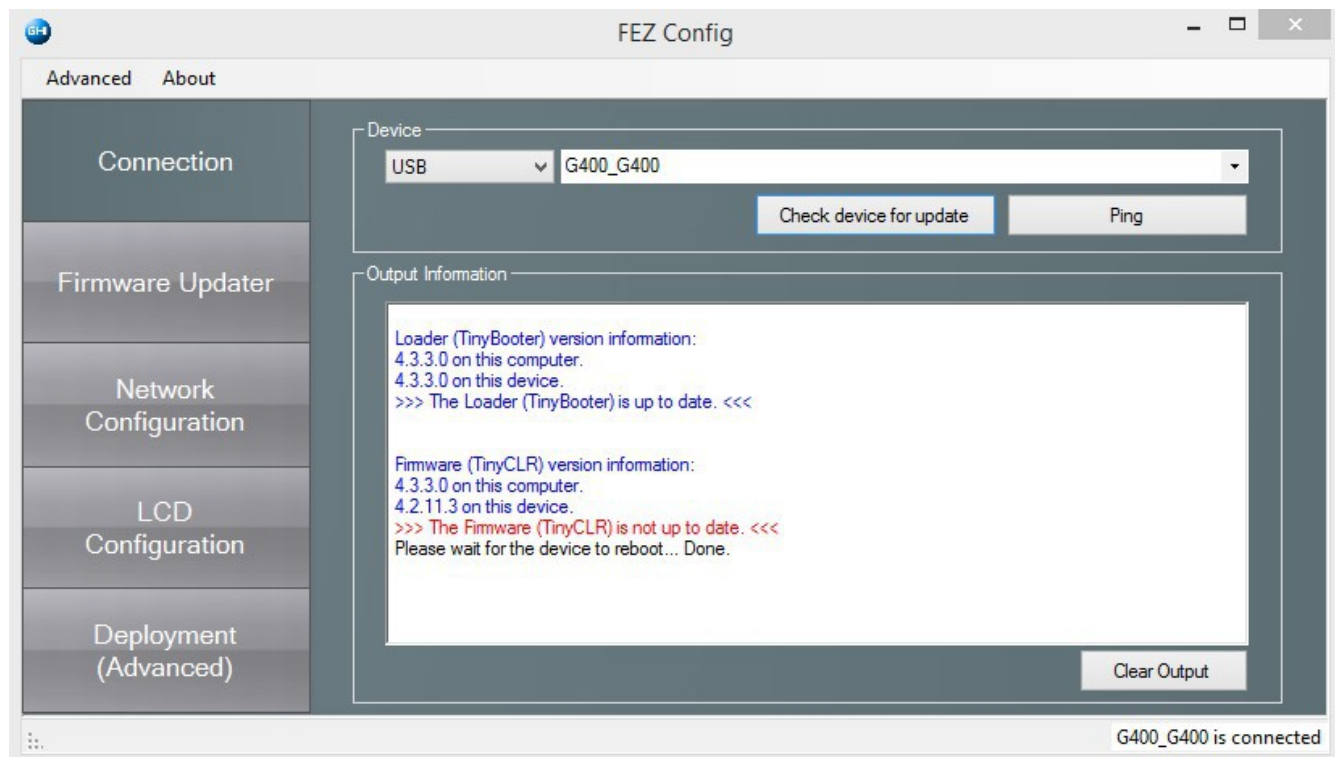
FEZ Config

Advanced About

Connection

Firmware Updater

Network Configuration

LCD Configuration

Deployment (Advanced)

Device

USB

G400_G400

Check device for update

Ping

Output Information

Loader (TinyBooter) version information:
4.3.3.0 on this computer.
4.3.3.0 on this device.
>>> The Loader (TinyBooter) is up to date. <<<

Firmware (TinyCLR) version information:
4.3.3.0 on this computer.
4.2.11.3 on this device.
>>> The Firmware (TinyCLR) is not up to date. <<<
Please wait for the device to reboot... Done.

Clear Output

G400_G400 is connected